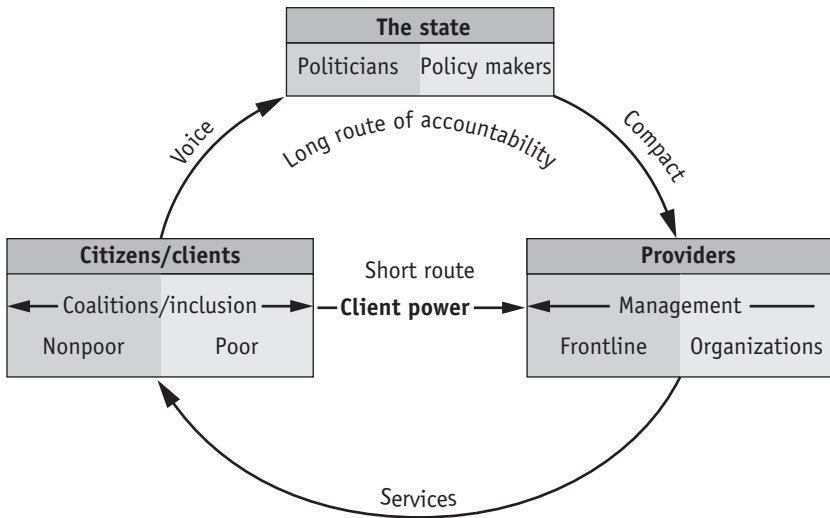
The state
Politicians
Policy makers

Voice
Long route of accountability
Compact

Citizens/clients
Coalitions/inclusion
Nonpoor
Poor

Short route
Client power

Providers
Management
Frontline
Organizations

Services